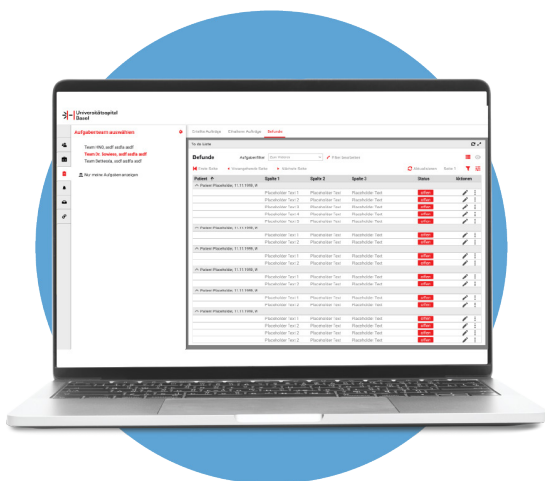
Universitätsspital Basel

Aufgabenteam auswählen

Team HNO, asdf asdfa asdf
Team Dr. Imwiess, asdf asdfa asdf
Team Behinde, asdf asdfa asdf

Nur meine Aufgaben anzeigen

Erteilte Aufträge | Erhaltene Aufträge | Befunde

Befunde

Aufgabenfilter

| Patient | Spalte 1 | Spalte 2 | Spalte 3 | Status | Aktionen |
|---|---|---|---|---|---|
| Patient Placeholder, 11.11.1990, W | | | | | |
| | Placeholder Text 1 | Placeholder Text | Placeholder Text | offen | |
| | Placeholder Text 2 | Placeholder Text | Placeholder Text | offen | |
| | Placeholder Text 3 | Placeholder Text | Placeholder Text | offen | |
| | Placeholder Text 4 | Placeholder Text | Placeholder Text | offen | |
| | Placeholder Text 5 | Placeholder Text | Placeholder Text | offen | |
| Patient Placeholder, 11.11.1990, W | | | | | |
| | Placeholder Text 1 | Placeholder Text | Placeholder Text | offen | |
| | Placeholder Text 2 | Placeholder Text | Placeholder Text | offen | |
| Patient Placeholder, 11.11.1990, W | | | | | |
| | Placeholder Text 1 | Placeholder Text | Placeholder Text | offen | |
| | Placeholder Text 2 | Placeholder Text | Placeholder Text | offen | |
| Patient Placeholder, 11.11.1990, W | | | | | |
| | Placeholder Text 1 | Placeholder Text | Placeholder Text | offen | |
| | Placeholder Text 2 | Placeholder Text | Placeholder Text | offen | |
| Patient Placeholder, 11.11.1990, W | | | | | |
| | Placeholder Text 1 | Placeholder Text | Placeholder Text | offen | |
| | Placeholder Text 2 | Placeholder Text | Placeholder Text | offen | |
| Patient Placeholder, 11.11.1990, W | | | | | |
| | Placeholder Text 1 | Placeholder Text | Placeholder Text | offen | |
| | Placeholder Text 2 | Placeholder Text | Placeholder Text | offen | |
| | Placeholder Text 3 | Placeholder Text | Placeholder Text | offen | |